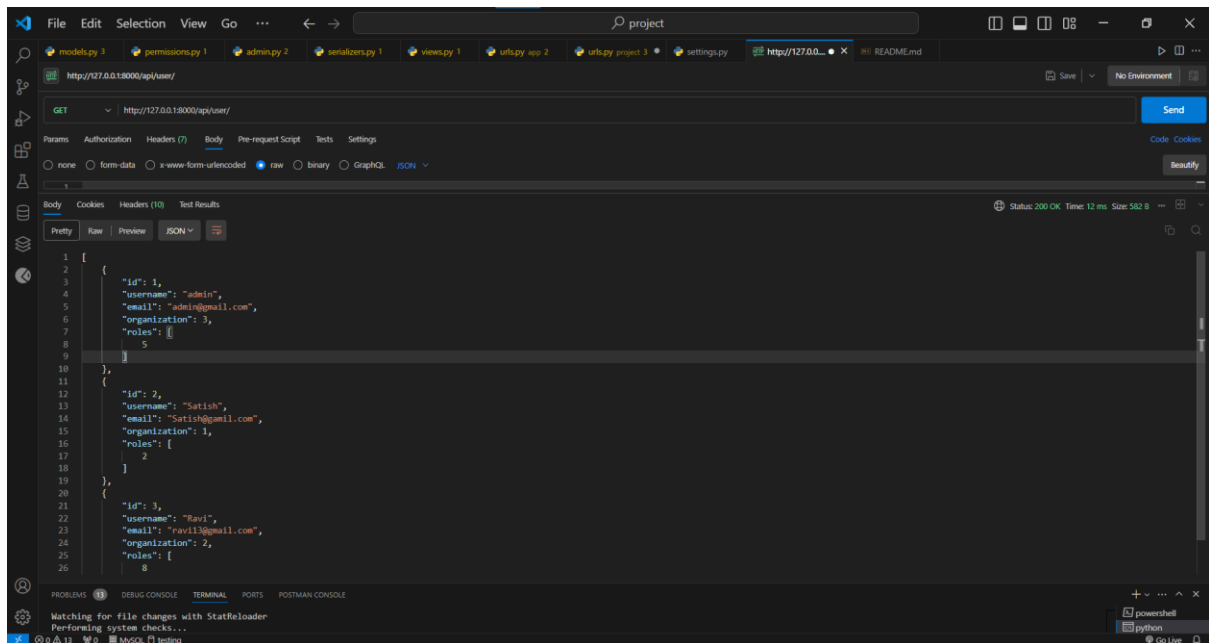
File Edit Selection View Go ··· ← → project

models.py 3 permissions.py 1 admin.py 2 serializers.py 1 views.py 1 urls.py app 2 urls.py project 3 settings.py http://127.0.0... README.md

http://127.0.0.1:8000/api/user/ Save No Environment

GET http://127.0.0.1:8000/api/user/ Send

Params Authorization Headers (7) Body Pre-request Script Tests Settings Code Cookies

none form-data x-www-form-urlencoded raw binary GraphQL JSON Beautify

1

Body Cookies Headers (10) Test Results Status: 200 OK Time: 12 ms Size: 582 B

Pretty Raw Preview JSON

```
1  [
2      {
3          "id": 1,
4          "username": "admin",
5          "email": "admin@gmail.com",
6          "organization": 3,
7          "roles": [
8              5
9          ]
10     },
11     {
12         "id": 2,
13         "username": "Satish",
14         "email": "Satish@gamil.com",
15         "organization": 1,
16         "roles": [
17             2
18         ]
19     },
20     {
21         "id": 3,
22         "username": "Ravi",
23         "email": "ravi13@gmail.com",
24         "organization": 2,
25         "roles": [
26             8
```

PROBLEMS 13 DEBUG CONSOLE TERMINAL PORTS POSTMAN CONSOLE

Watching for file changes with StatReloader
Performing system checks...

powershell
python

⊗ 0 ⚠ 13 0 MySQL testing Go Live